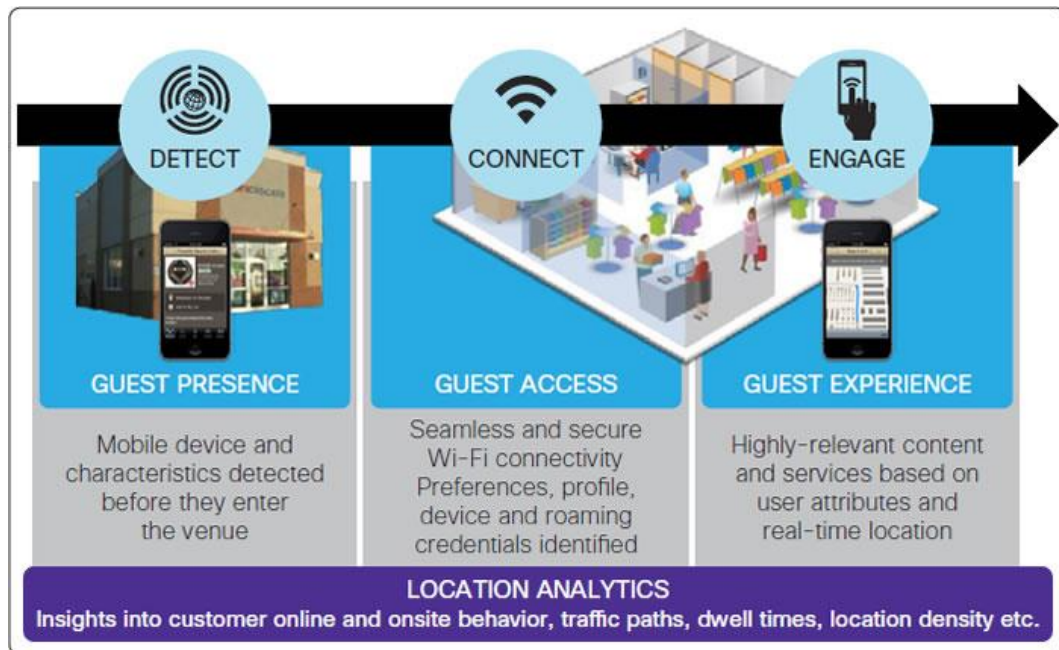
DETECT

CONNECT

ENGAGE

GUEST PRESENCE

Mobile device and characteristics detected before they enter the venue

GUEST ACCESS

Seamless and secure Wi-Fi connectivity Preferences, profile, device and roaming credentials identified

GUEST EXPERIENCE

Highly-relevant content and services based on user attributes and real-time location

LOCATION ANALYTICS

Insights into customer online and onsite behavior, traffic paths, dwell times, location density etc.